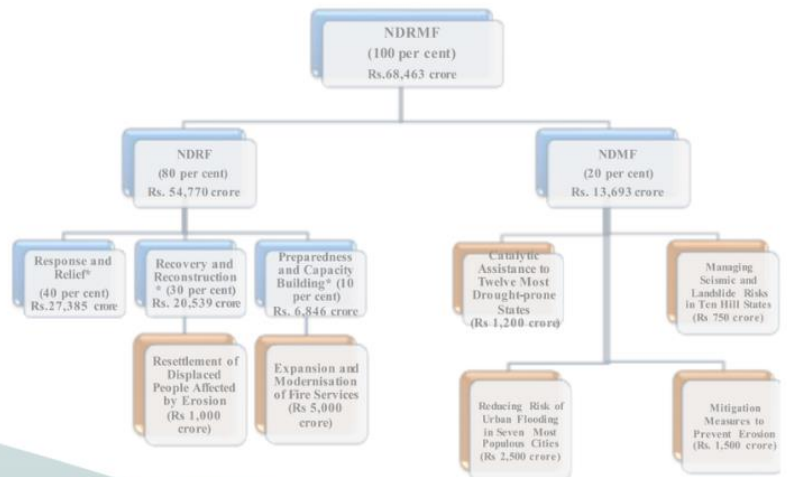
NDRMF
(100 per cent)
Rs.68,463 crore

NDRF
(80 per cent)
Rs. 54,770 crore

Response and Relief*
(40 per cent)
Rs.27,385 crore

Recovery and Reconstruction * (30 per cent)
Rs. 20,539 crore

Resettlement of Displaced People Affected by Erosion
(Rs 1,000 crore)

Preparedness and Capacity Building* (10 per cent)
Rs. 6,846 crore

Expansion and Modernisation of Fire Services
(Rs 5,000 crore)

NDMF
(20 per cent)
Rs. 13,693 crore

Catalytic Assistance to Twelve Most Drought-prone States
(Rs 1,200 crore)

Managing Seismic and Landslide Risks in Ten Hill States
(Rs 750 crore)

Reducing Risk of Urban Flooding in Seven Most Populous Cities
(Rs 2,500 crore)

Mitigation Measures to Prevent Erosion
(Rs. 1,500 crore)